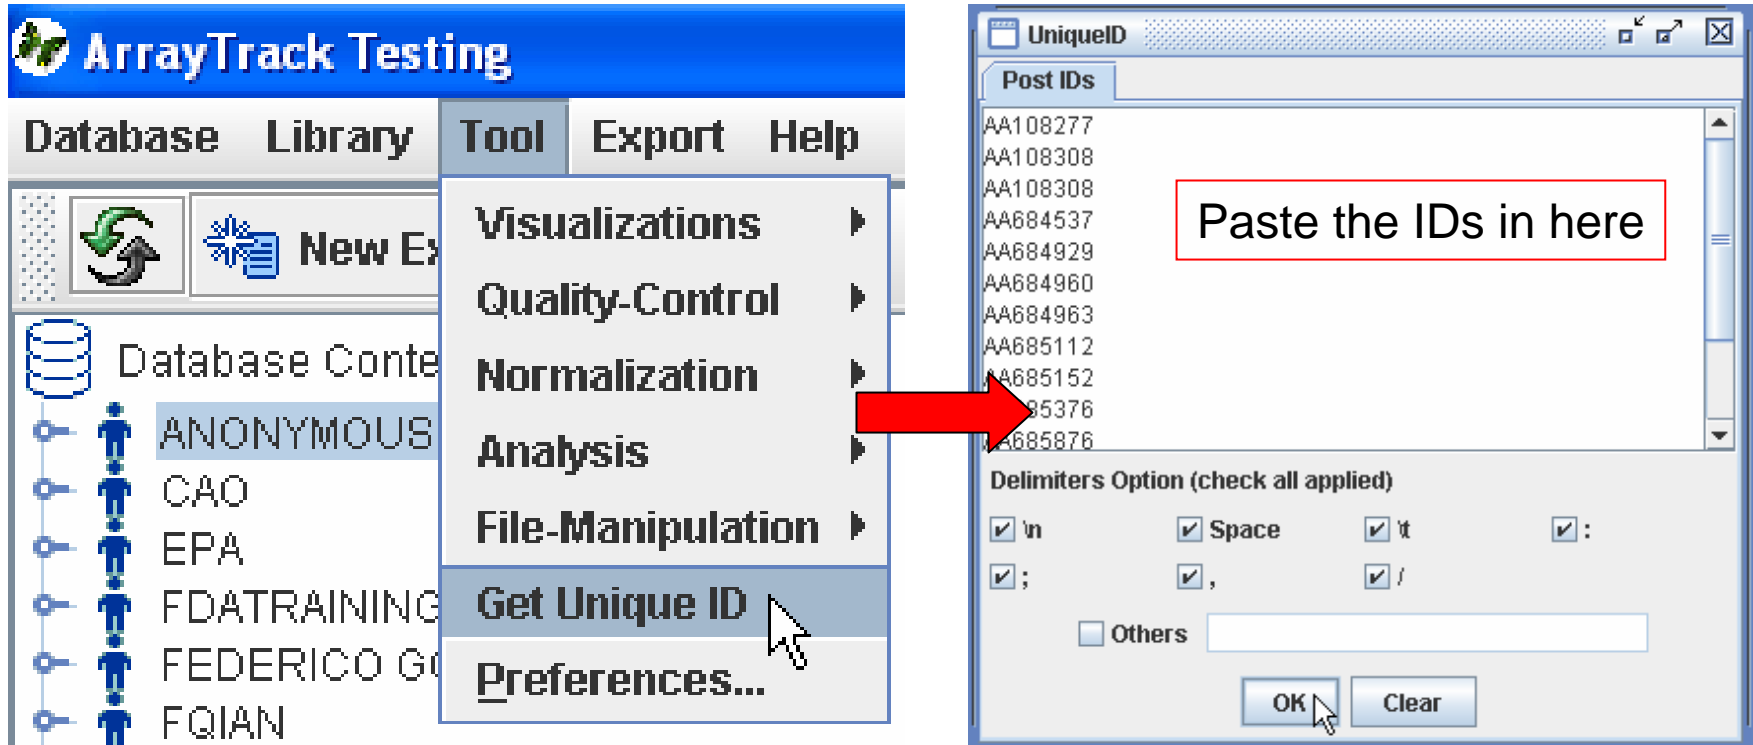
ArrayTrack Testing

Database Library Tool Export Help

New Ex

Database Conte

ANONYMOUS
CAO
EPA
FDATRAINING
FEDERICO G
FQIAN

Visualizations
Quality-Control
Normalization
Analysis
File-Manipulation
Get Unique ID
Preferences...

UniqueID

Post IDs

AA108277
AA108308
AA108308
AA684537
AA684929
AA684960
AA684963
AA685112
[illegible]685152
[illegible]85376
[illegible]685876

Paste the IDs in here

Delimiters Option (check all applied)

\n Space \t :

; , /

Others

OK Clear